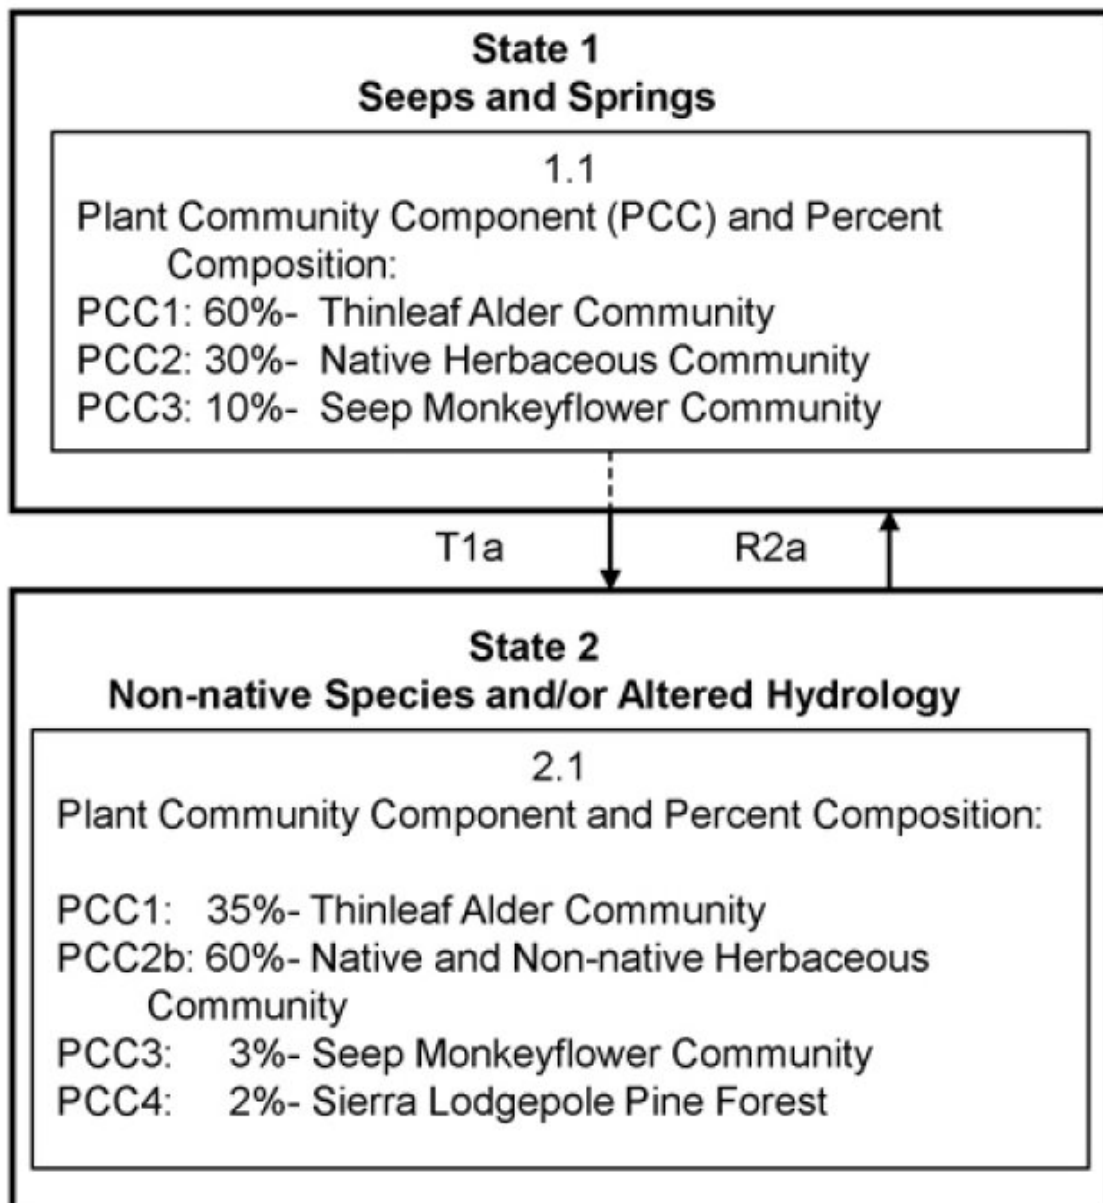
State 1
Seeps and Springs

1.1
Plant Community Component (PCC) and Percent Composition:
PCC1: 60%- Thinleaf Alder Community
PCC2: 30%- Native Herbaceous Community
PCC3: 10%- Seep Monkeyflower Community

T1a

R2a

State 2
Non-native Species and/or Altered Hydrology

2.1
Plant Community Component and Percent Composition:

PCC1: 35%- Thinleaf Alder Community
PCC2b: 60%- Native and Non-native Herbaceous Community
PCC3: 3%- Seep Monkeyflower Community
PCC4: 2%- Sierra Lodgepole Pine Forest